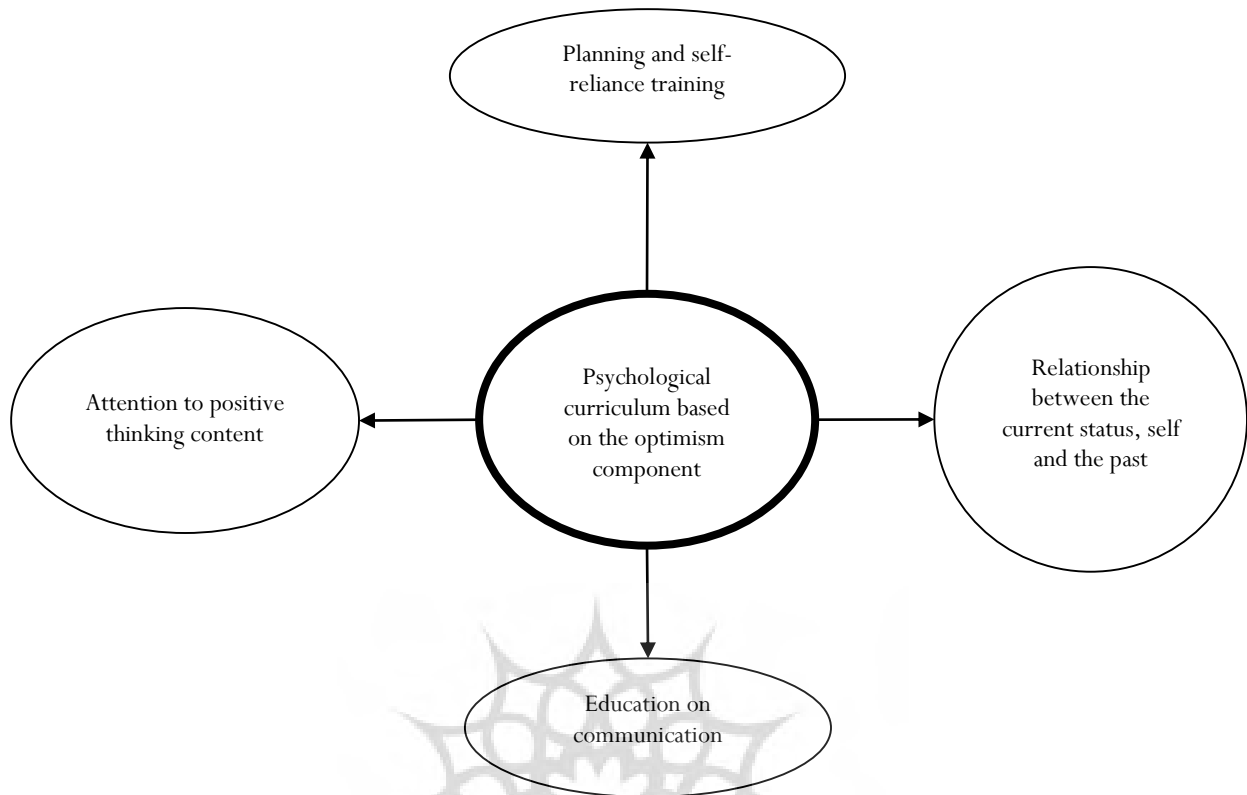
Planning and self-reliance training

Attention to positive thinking content

Psychological curriculum based on the optimism component

Relationship between the current status, self and the past

Education on communication